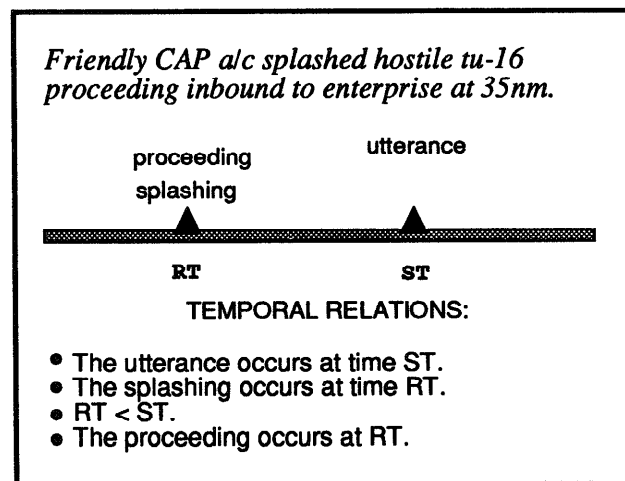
Friendly CAP a/c splashed hostile tu-16 proceeding inbound to enterprise at 35nm.

proceeding
splashing

utterance

RT

ST

TEMPORAL RELATIONS:

- The utterance occurs at time ST.
- The splashing occurs at time RT.
- RT < ST.
- The proceeding occurs at RT.